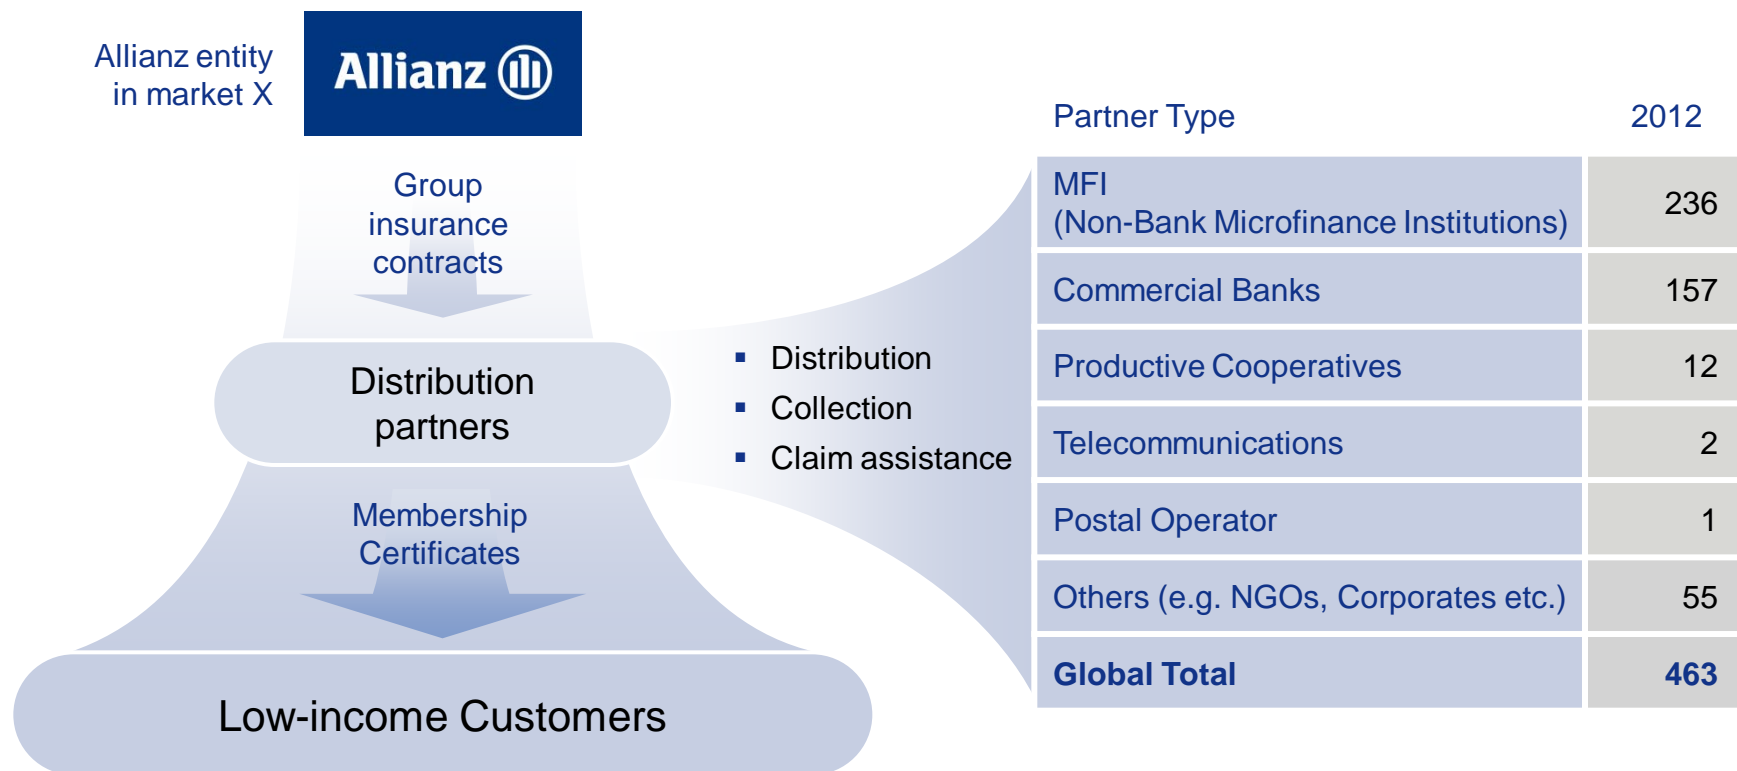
Allianz entity in market X

Allianz

Group insurance contracts

Distribution partners

Membership Certificates

Low-income Customers

- Distribution
- Collection
- Claim assistance

| Partner Type | 2012 |
|---|---|
| MFI (Non-Bank Microfinance Institutions) | 236 |
| Commercial Banks | 157 |
| Productive Cooperatives | 12 |
| Telecommunications | 2 |
| Postal Operator | 1 |
| Others (e.g. NGOs, Corporates etc.) | 55 |
| **Global Total** | **463** |